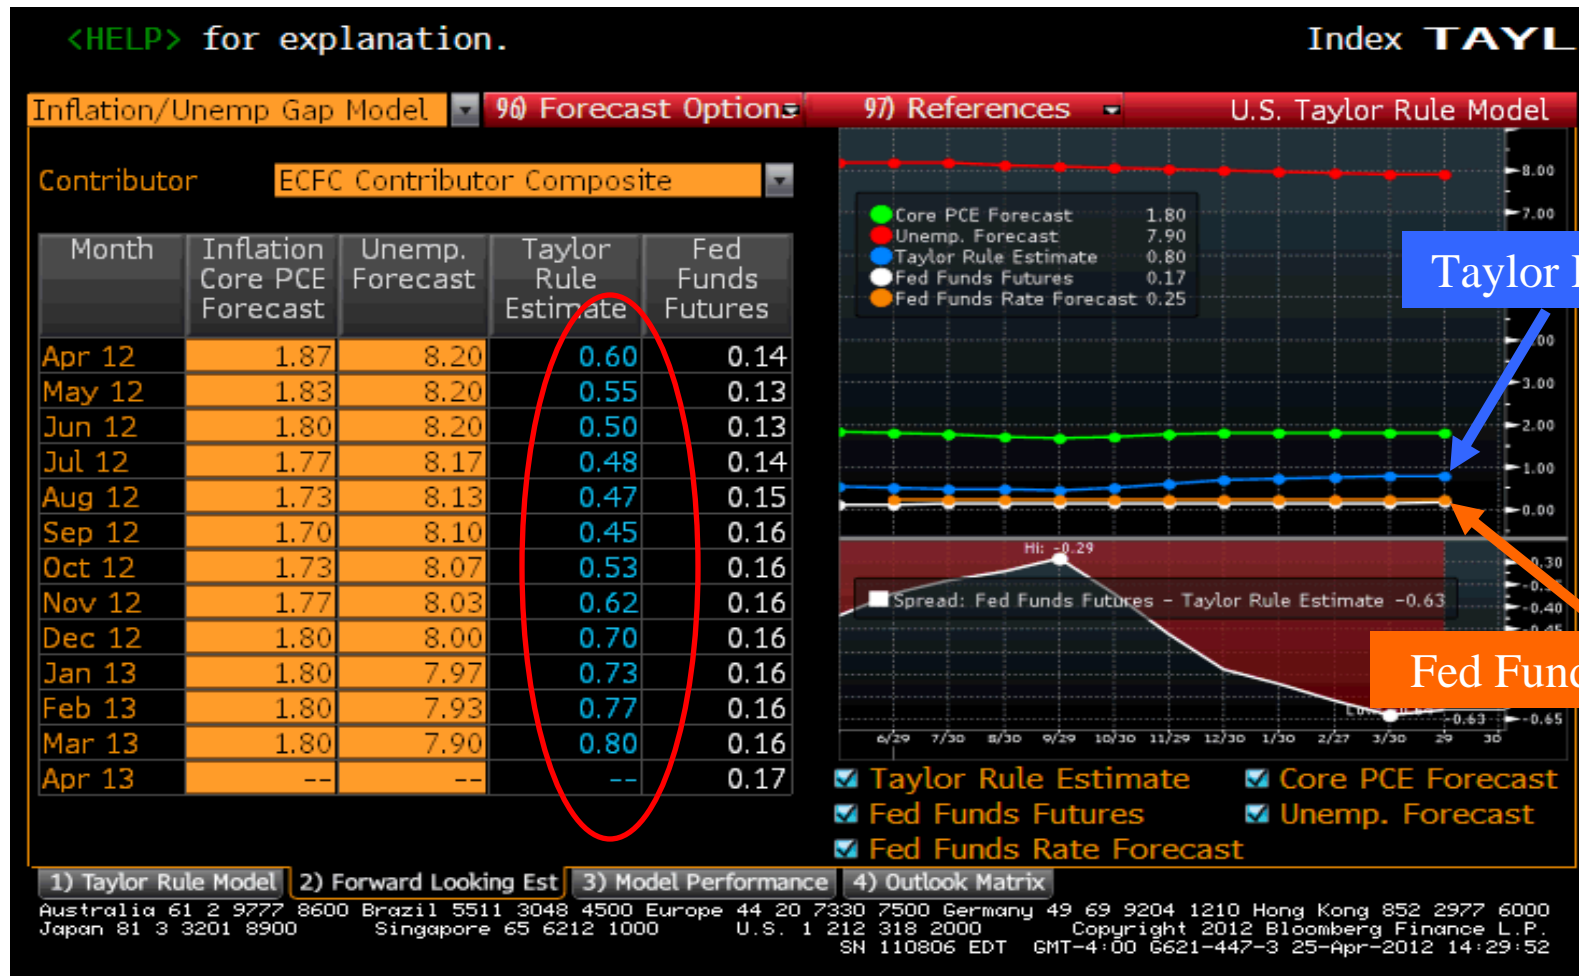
<HELP> for explanation.

Index TAYL

Inflation/Unemp Gap Model 96) Forecast Options 97) References U.S. Taylor Rule Model

Contributor ECFC Contributor Composite

| Month | Inflation Core PCE Forecast | Unemp. Forecast | Taylor Rule Estimate | Fed Funds Futures |
|---|---|---|---|---|
| Apr 12 | 1.87 | 8.20 | 0.60 | 0.14 |
| May 12 | 1.83 | 8.20 | 0.55 | 0.13 |
| Jun 12 | 1.80 | 8.20 | 0.50 | 0.13 |
| Jul 12 | 1.77 | 8.17 | 0.48 | 0.14 |
| Aug 12 | 1.73 | 8.13 | 0.47 | 0.15 |
| Sep 12 | 1.70 | 8.10 | 0.45 | 0.16 |
| Oct 12 | 1.73 | 8.07 | 0.53 | 0.16 |
| Nov 12 | 1.77 | 8.03 | 0.62 | 0.16 |
| Dec 12 | 1.80 | 8.00 | 0.70 | 0.16 |
| Jan 13 | 1.80 | 7.97 | 0.73 | 0.16 |
| Feb 13 | 1.80 | 7.93 | 0.77 | 0.16 |
| Mar 13 | 1.80 | 7.90 | 0.80 | 0.16 |
| Apr 13 | -- | -- | -- | 0.17 |

Core PCE Forecast 1.80
Unemp. Forecast 7.90
Taylor Rule Estimate 0.80
Fed Funds Futures 0.17
Fed Funds Rate Forecast 0.25

Taylor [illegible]

8.00
7.00
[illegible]00
3.00
2.00
1.00
0.00

Hi: -0.29
Spread: Fed Funds Futures - Taylor Rule Estimate -0.63
Lo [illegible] -0.63
0.30
-0.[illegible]
-0.40
-0.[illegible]
-0.65

Fed Fund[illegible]

6/29 7/30 8/30 9/29 10/30 11/29 12/30 1/30 2/27 3/30 29 30

Taylor Rule Estimate
Core PCE Forecast
Fed Funds Futures
Unemp. Forecast
Fed Funds Rate Forecast

1) Taylor Rule Model 2) Forward Looking Est 3) Model Performance 4) Outlook Matrix

Australia 61 2 9777 8600 Brazil 5511 3048 4500 Europe 44 20 7330 7500 Germany 49 69 9204 1210 Hong Kong 852 2977 6000
Japan 81 3 3201 8900 Singapore 65 6212 1000 U.S. 1 212 318 2000 Copyright 2012 Bloomberg Finance L.P.
SN 110806 EDT GMT-4:00 G621-447-3 25-Apr-2012 14:29:52